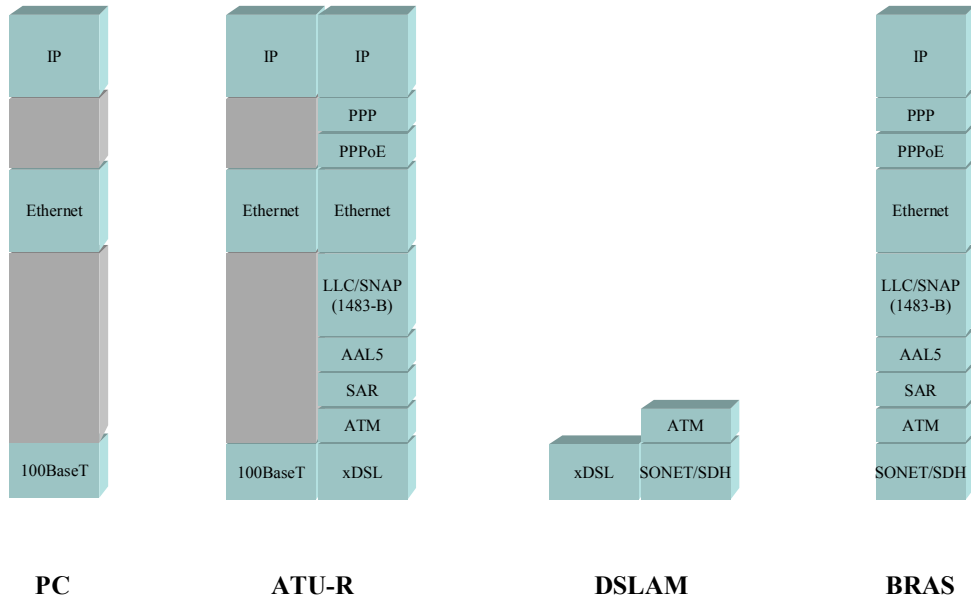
IP

Ethernet

100BaseT

PC

IP | IP

PPP

PPPoE

Ethernet | Ethernet

LLC/SNAP (1483-B)

AAL5

SAR

ATM

100BaseT | xDSL

ATU-R

ATM

xDSL | SONET/SDH

DSLAM

IP

PPP

PPPoE

Ethernet

LLC/SNAP (1483-B)

AAL5

SAR

ATM

SONET/SDH

BRAS